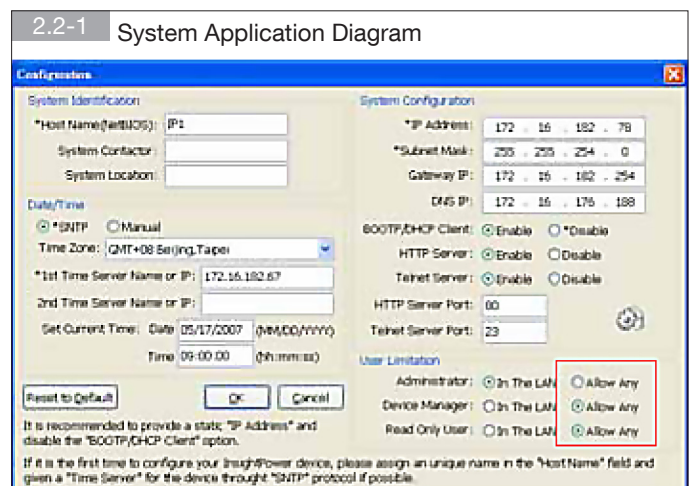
2.2-1 System Application Diagram

Configuration

System Identification

*Host Name(NetBIOS): IP1

System Contactor:

System Location:

Date/Time

*SNTP Manual

Time Zone: GMT+08 Beijing,Taipei

*1st Time Server Name or IP: 172.16.182.67

2nd Time Server Name or IP:

Set Current Time: Date 05/17/2007 (MM/DD/YYYY)

Time 09:00:00 (hh:mm:ss)

Reset to Default

OK

Cancel

It is recommended to provide a static "IP Address" and disable the "BOOTP/DHCP Client" option.

System Configuration

*IP Address: 172 . 16 . 182 . 78

*Subnet Mask: 255 . 255 . 254 . 0

Gateway IP: 172 . 16 . 182 . 254

DNS IP: 172 . 16 . 176 . 188

BOOTP/DHCP Client: Enable *Disable

HTTP Server: Enable Disable

Telnet Server: Enable Disable

HTTP Server Port: 80

Telnet Server Port: 23

User Limitation

Administrator: In The LAN Allow Any

Device Manager: In The LAN Allow Any

Read Only User: In The LAN Allow Any

If it is the first time to configure your InsightPower device, please assign an unique name in the "Host Name" field and given a "Time Server" for the device throught "SNTP" protocol if possible.